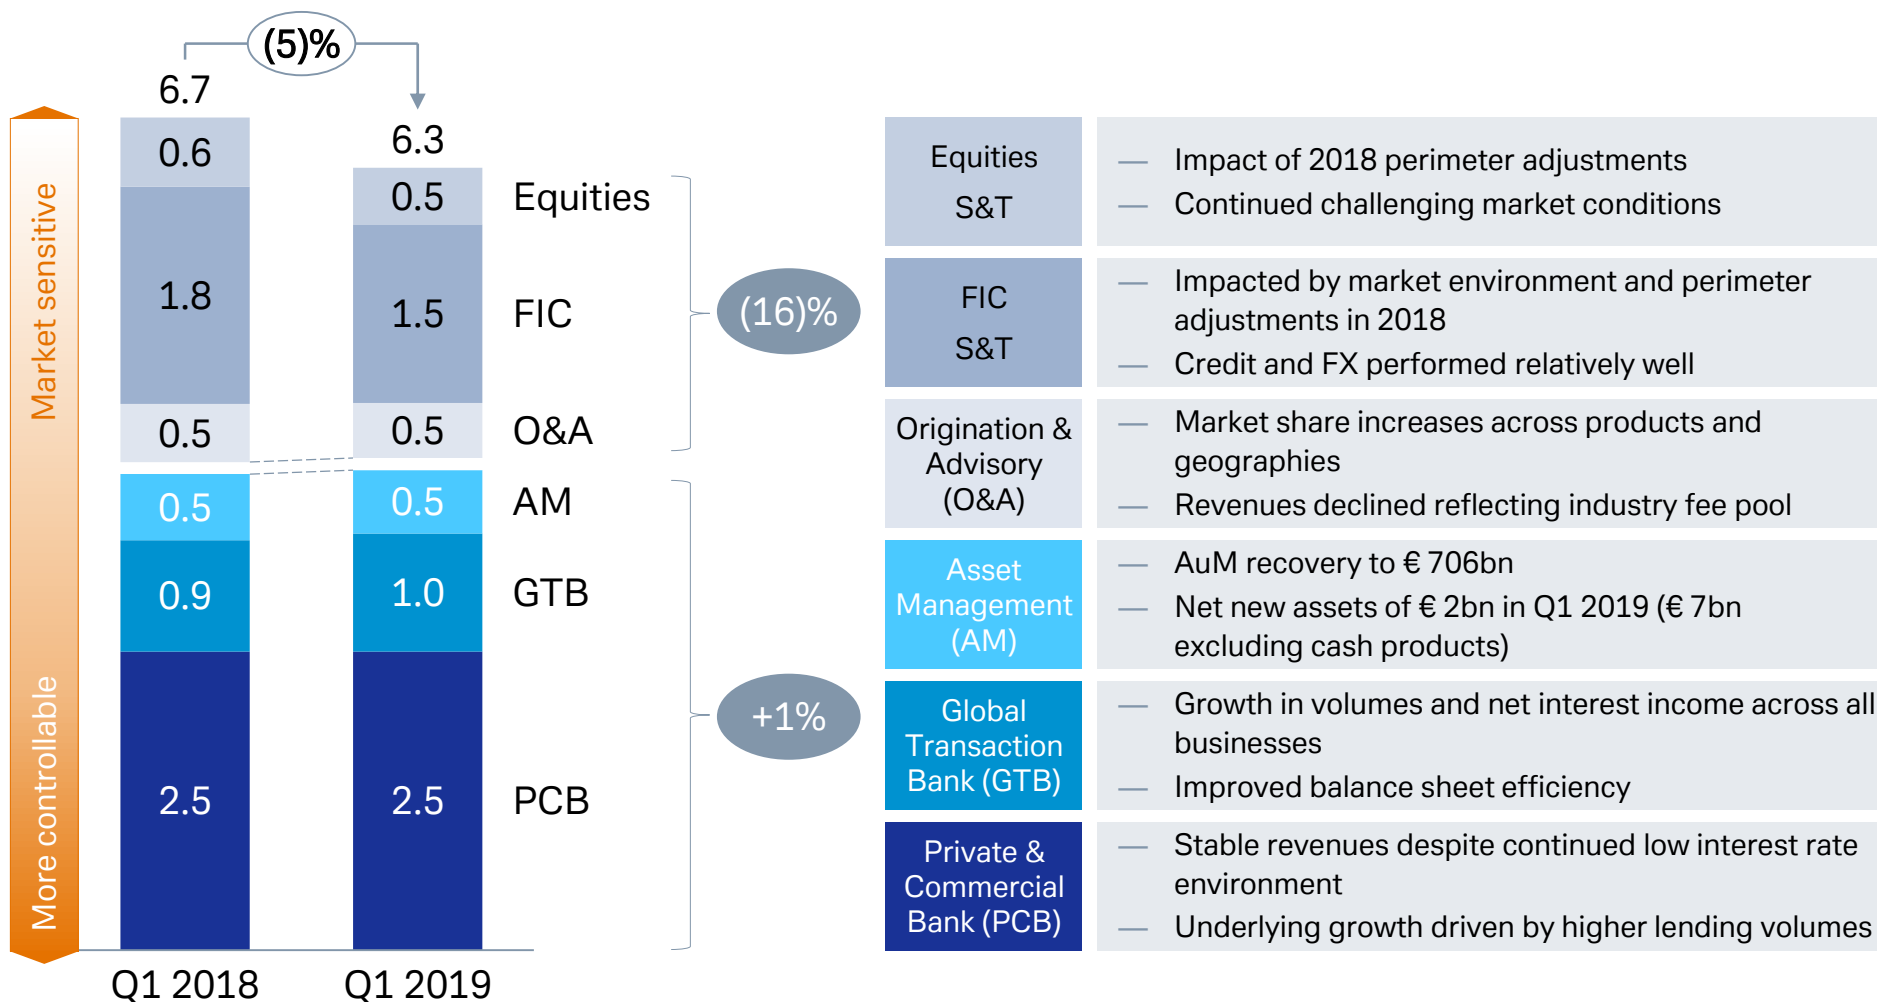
(5)%

6.7

6.3

Market sensitive

More controllable

| Q1 2018 | Q1 2019 | |
|---|---|---|
| 0.6 | 0.5 | Equities |
| 1.8 | 1.5 | FIC |
| 0.5 | 0.5 | O&A |
| 0.5 | 0.5 | AM |
| 0.9 | 1.0 | GTB |
| 2.5 | 2.5 | PCB |

(16)%

+1%

| | |
|---|---|
| Equities S&T | — Impact of 2018 perimeter adjustments<br>— Continued challenging market conditions |
| FIC S&T | — Impacted by market environment and perimeter adjustments in 2018<br>— Credit and FX performed relatively well |
| Origination & Advisory (O&A) | — Market share increases across products and geographies<br>— Revenues declined reflecting industry fee pool |
| Asset Management (AM) | — AuM recovery to € 706bn<br>— Net new assets of € 2bn in Q1 2019 (€ 7bn excluding cash products) |
| Global Transaction Bank (GTB) | — Growth in volumes and net interest income across all businesses<br>— Improved balance sheet efficiency |
| Private & Commercial Bank (PCB) | — Stable revenues despite continued low interest rate environment<br>— Underlying growth driven by higher lending volumes |